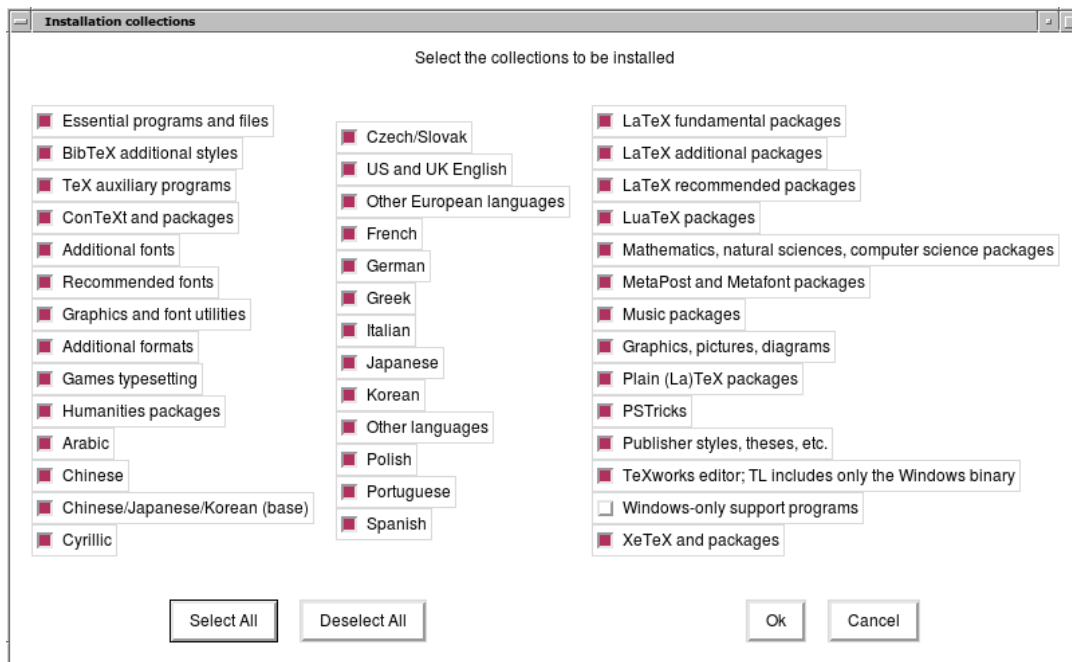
Installation collections

Select the collections to be installed

Essential programs and files
BibTeX additional styles
TeX auxiliary programs
ConTeXt and packages
Additional fonts
Recommended fonts
Graphics and font utilities
Additional formats
Games typesetting
Humanities packages
Arabic
Chinese
Chinese/Japanese/Korean (base)
Cyrillic

Czech/Slovak
US and UK English
Other European languages
French
German
Greek
Italian
Japanese
Korean
Other languages
Polish
Portuguese
Spanish

LaTeX fundamental packages
LaTeX additional packages
LaTeX recommended packages
LuaTeX packages
Mathematics, natural sciences, computer science packages
MetaPost and Metafont packages
Music packages
Graphics, pictures, diagrams
Plain (La)TeX packages
PSTricks
Publisher styles, theses, etc.
TeXworks editor; TL includes only the Windows binary
Windows-only support programs
XeTeX and packages

Select All
Deselect All
Ok
Cancel